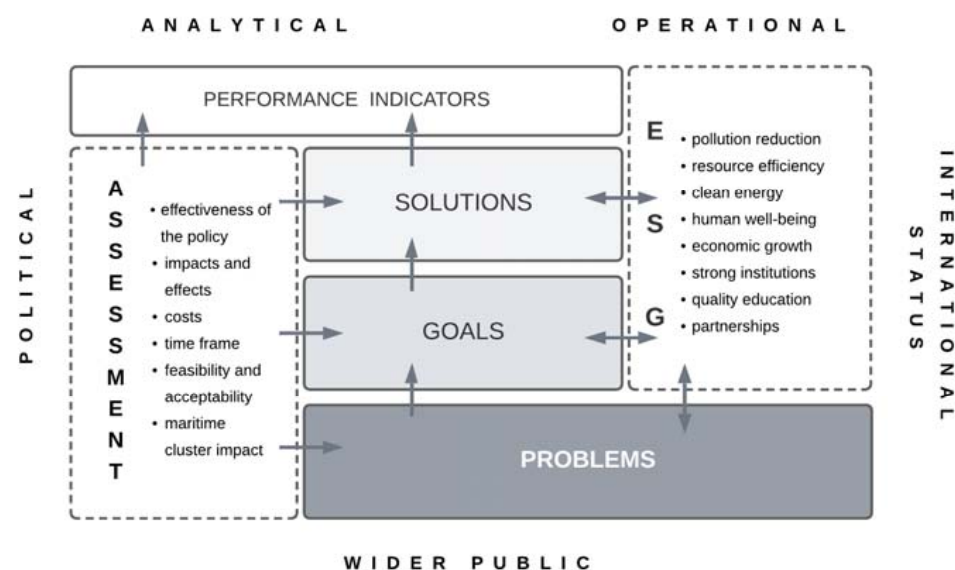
ANALYTICAL

OPERATIONAL

PERFORMANCE INDICATORS

POLITICAL

ASSESSMENT

• effectiveness of the policy
• impacts and effects
• costs
• time frame
• feasibility and acceptability
• maritime cluster impact

SOLUTIONS

GOALS

PROBLEMS

E
S
G

• pollution reduction
• resource efficiency
• clean energy
• human well-being
• economic growth
• strong institutions
• quality education
• partnerships

INTERNATIONAL STATUS

WIDER PUBLIC